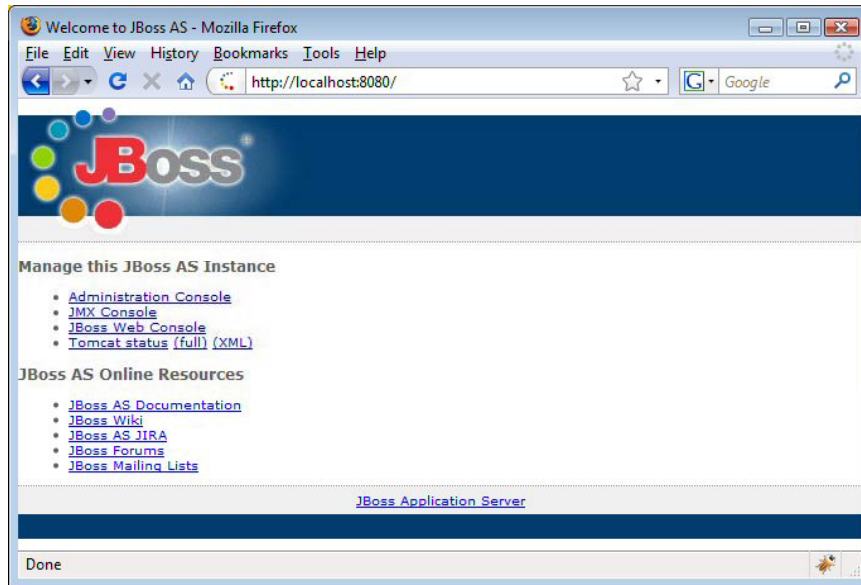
Welcome to JBoss AS - Mozilla Firefox

File Edit View History Bookmarks Tools Help

http://localhost:8080/

Google

JBoss

Manage this JBoss AS Instance

- Administration Console
- JMX Console
- JBoss Web Console
- Tomcat status (full) (XML)

JBoss AS Online Resources

- JBoss AS Documentation
- JBoss Wiki
- JBoss AS JIRA
- JBoss Forums
- JBoss Mailing Lists

JBoss Application Server

Done